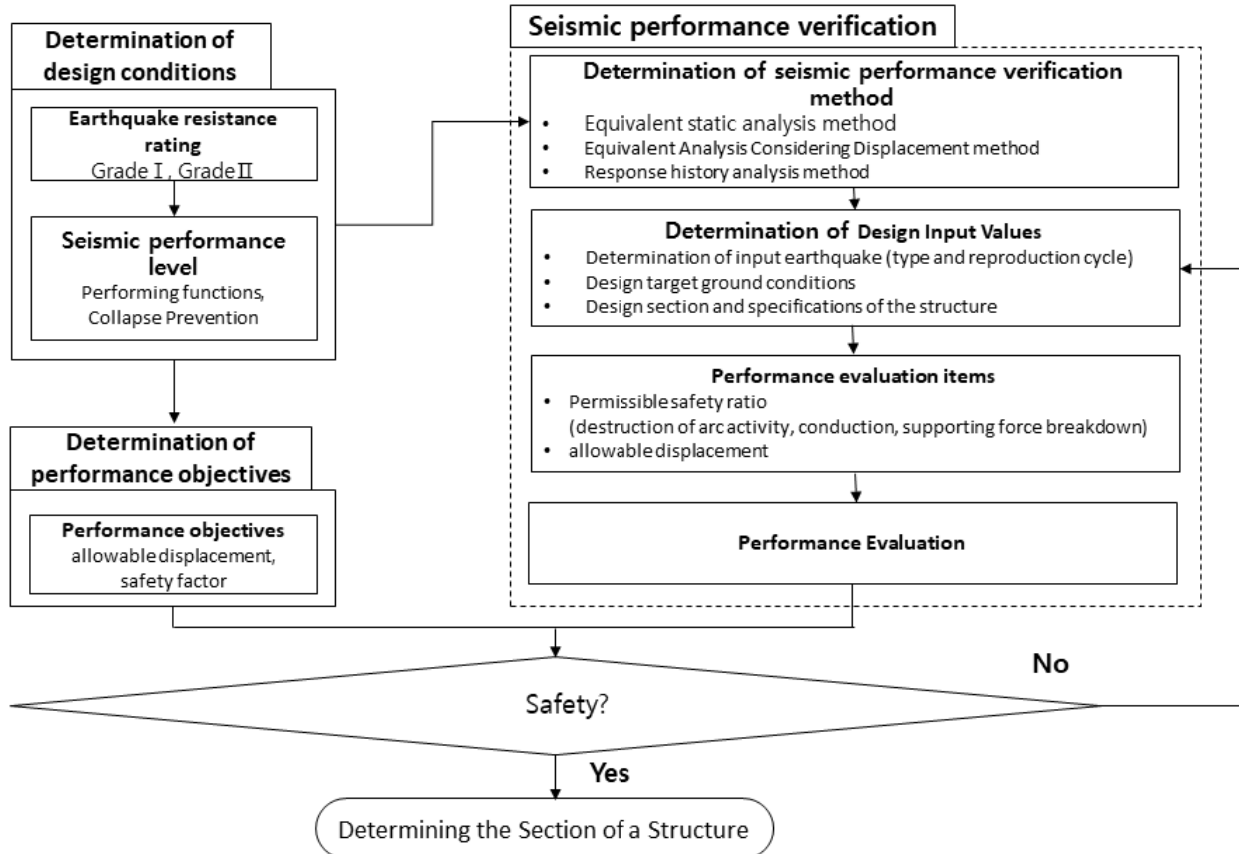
Determination of design conditions

Earthquake resistance rating
Grade Ⅰ, Grade Ⅱ

Seismic performance level
Performing functions, Collapse Prevention

Determination of performance objectives

Performance objectives
allowable displacement, safety factor

Seismic performance verification

Determination of seismic performance verification method
• Equivalent static analysis method
• Equivalent Analysis Considering Displacement method
• Response history analysis method

Determination of Design Input Values
• Determination of input earthquake (type and reproduction cycle)
• Design target ground conditions
• Design section and specifications of the structure

Performance evaluation items
• Permissible safety ratio (destruction of arc activity, conduction, supporting force breakdown)
• allowable displacement

Performance Evaluation

Safety?

No

Yes

Determining the Section of a Structure